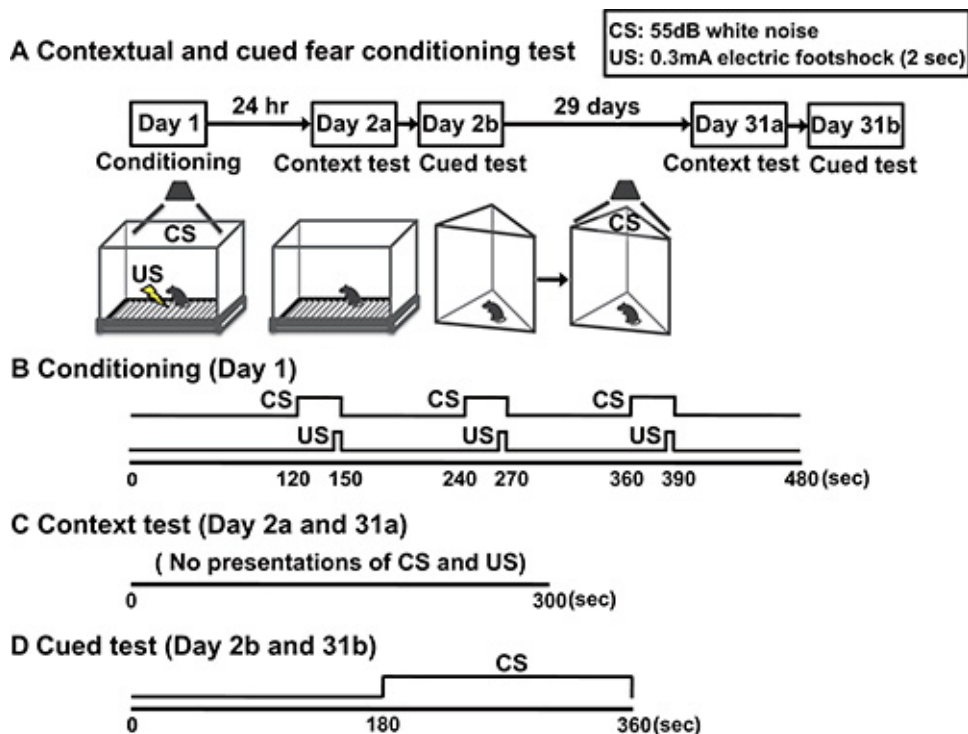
A Contextual and cued fear conditioning test

CS: 55dB white noise
US: 0.3mA electric footshock (2 sec)

Day 1
Conditioning
24 hr
Day 2a
Context test
Day 2b
Cued test
29 days
Day 31a
Context test
Day 31b
Cued test

CS
US
CS

B Conditioning (Day 1)

CS CS CS
US US US
0 120 150 240 270 360 390 480 (sec)

C Context test (Day 2a and 31a)

( No presentations of CS and US)
0 300 (sec)

D Cued test (Day 2b and 31b)

CS
0 180 360 (sec)